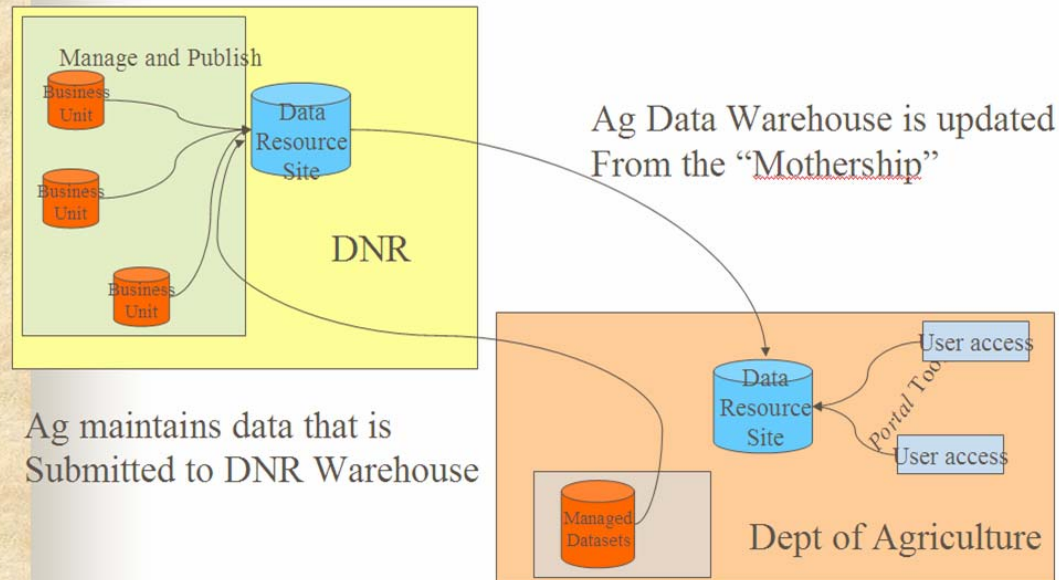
Manage and Publish

Business Unit

Business Unit

Business Unit

Data Resource Site

DNR

Ag Data Warehouse is updated From the "Mothership"

Ag maintains data that is Submitted to DNR Warehouse

Data Resource Site

User access

Portal Tools

User access

Managed Datasets

Dept of Agriculture